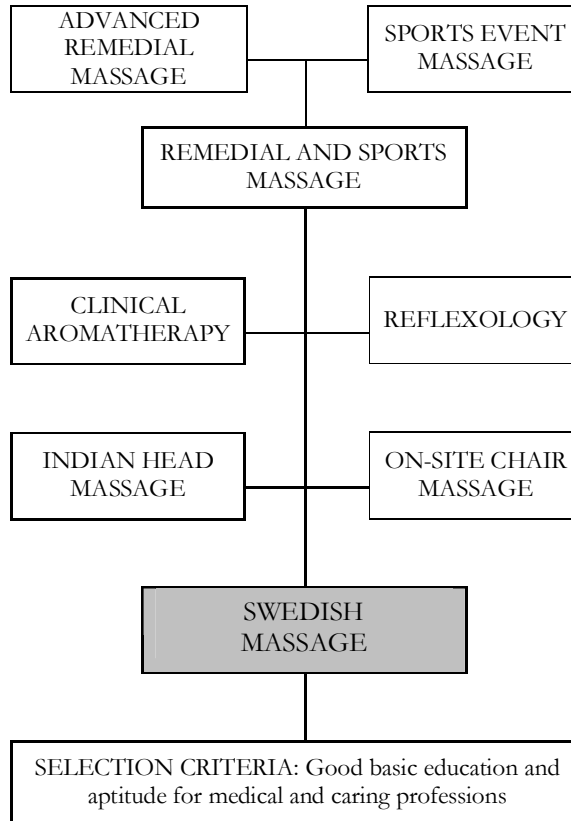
ADVANCED REMEDIAL MASSAGE

SPORTS EVENT MASSAGE

REMEDIAL AND SPORTS MASSAGE

CLINICAL AROMATHERAPY

REFLEXOLOGY

INDIAN HEAD MASSAGE

ON-SITE CHAIR MASSAGE

SWEDISH MASSAGE

SELECTION CRITERIA: Good basic education and aptitude for medical and caring professions